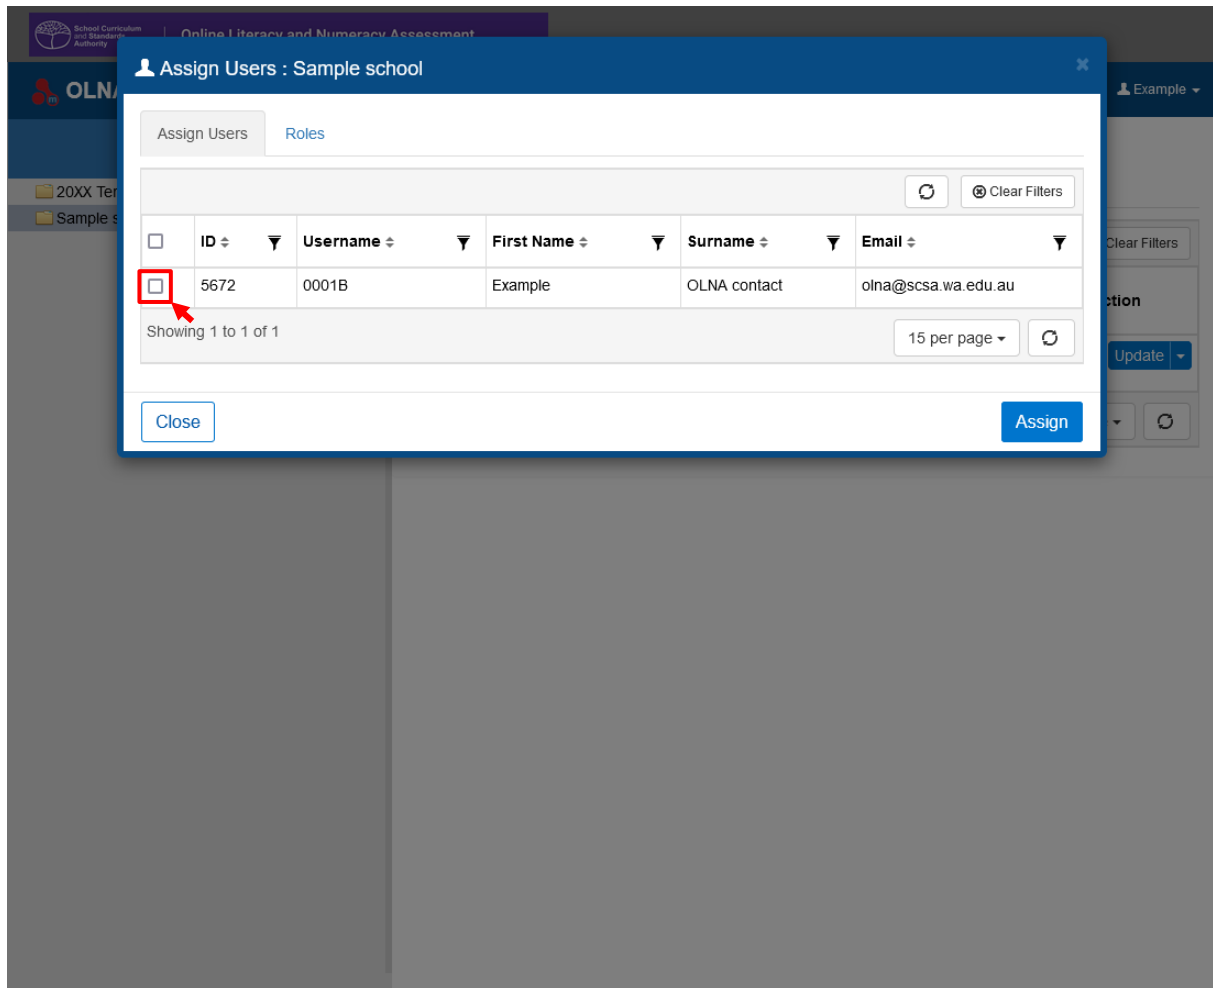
School Curriculum and Standards Authority | Online Literacy and Numeracy Assessment

OLN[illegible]

Example

20XX Ter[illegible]
Sample s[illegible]

Clear Filters
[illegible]ction
Update

Assign Users : Sample school

Assign Users
Roles

Clear Filters

| | ID | Username | First Name | Surname | Email |
|---|---|---|---|---|---|
| | 5672 | 0001B | Example | OLNA contact | olna@scsa.wa.edu.au |

Showing 1 to 1 of 1

15 per page

Close

Assign